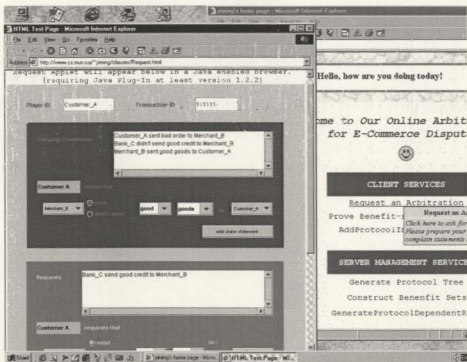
HTML Test Page - Microsoft Internet Explorer
File Edit View Go Favorites Help
Address http://www.cs.mun.ca/~yiming/classes/Request.html
Request Applet will appear below in a Java enabled browser. (requiring Java Plug-In at least version 1.2.2)
Player ID: Customer_A
Transaction ID: 511111
Complain Statements
Customer_A sent bad order to Merchant_B
Bank_C didn't send good credit to Merchant_B
Merchant_B sent good goods to Customer_A
Customer A
claims that
Merchant_B
good
goods
to
Customer_A
add more statement
Requests
Bank_C send good credit to Merchant_B
Customer A
requests that
yiming's home page - Microsoft Internet Explorer
Hello, how are you doing today!
ome to Our Online Arbit
for E-Commerce Disput
CLIENT SERVICES
Request an Arbitration
Prove Benefit-
AddProtocolIt
Request an A
Click here to ask for
Please prepare your
complain statements
SERVER MANAGEMENT SERVICE
Generate Protocol Tree
Construct Benenfit Sets
GenerateProtocolDependentR
Start
yiming's home page - Micro...
HTML Test Page - Mi...